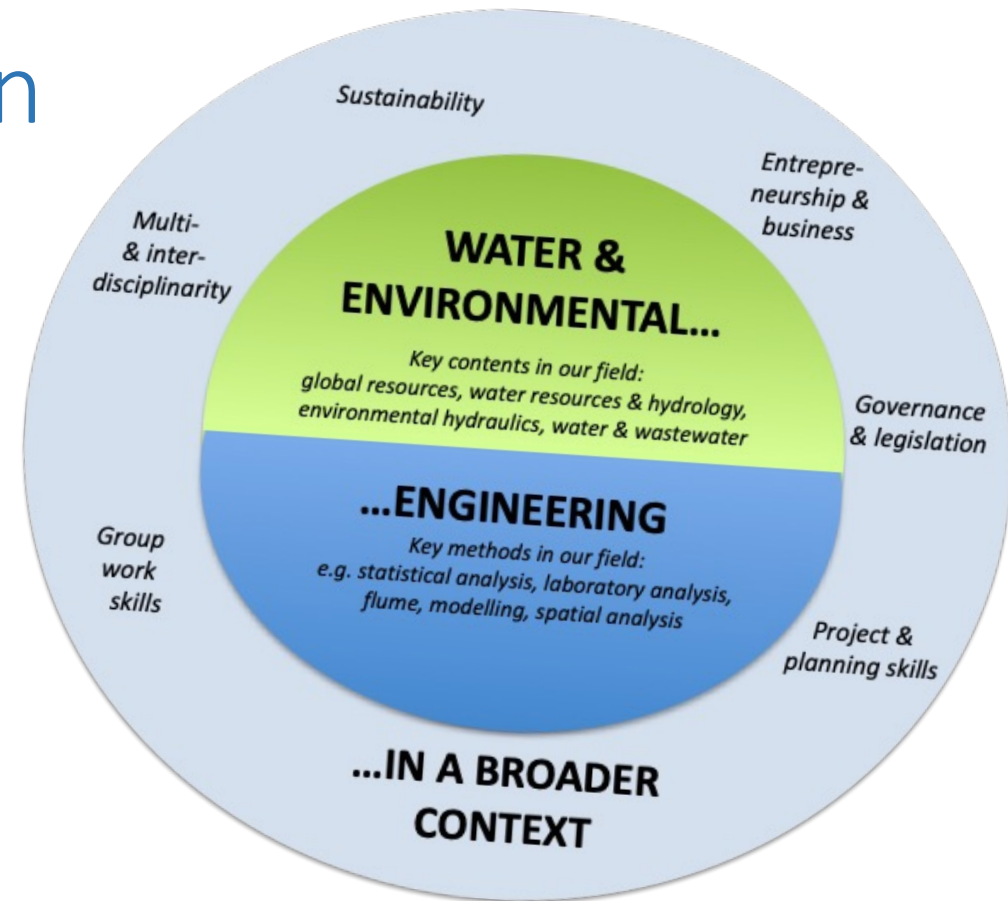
n

Sustainability

Entrepreneurship & business

Multi- & inter-disciplinarity

WATER & ENVIRONMENTAL...

Key contents in our field: global resources, water resources & hydrology, environmental hydraulics, water & wastewater

Governance & legislation

...ENGINEERING

Key methods in our field: e.g. statistical analysis, laboratory analysis, flume, modelling, spatial analysis

Group work skills

Project & planning skills

...IN A BROADER CONTEXT